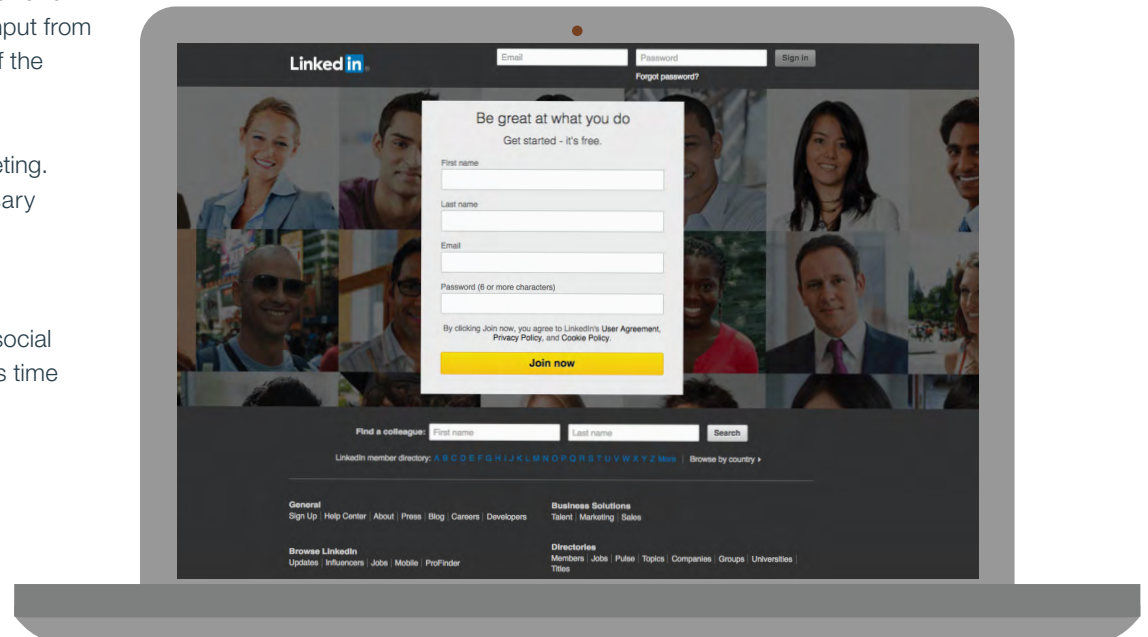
nput from
f the

eting.
ary

social
s time

Linked in

Email
Password
Sign in
Forgot password?

Be great at what you do
Get started - it's free.

First name

Last name

Email

Password (6 or more characters)

By clicking Join now, you agree to LinkedIn's User Agreement, Privacy Policy, and Cookie Policy.

Join now

Find a colleague: First name Last name Search

LinkedIn member directory: A B C D E F G H I J K L M N O P Q R S T U V W X Y Z More | Browse by country ▸

General
Sign Up | Help Center | About | Press | Blog | Careers | Developers

Business Solutions
Talent | Marketing | Sales

Browse LinkedIn
Updates | Influencers | Jobs | Mobile | ProFinder

Directories
Members | Jobs | Pulse | Topics | Companies | Groups | Universities | Titles